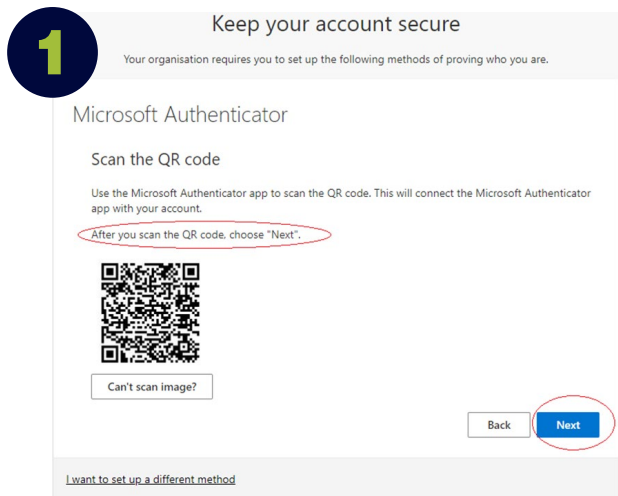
1

Keep your account secure

Your organisation requires you to set up the following methods of proving who you are.

Microsoft Authenticator

Scan the QR code

Use the Microsoft Authenticator app to scan the QR code. This will connect the Microsoft Authenticator app with your account.

After you scan the QR code, choose "Next".

Can't scan image?

Back

Next

I want to set up a different method